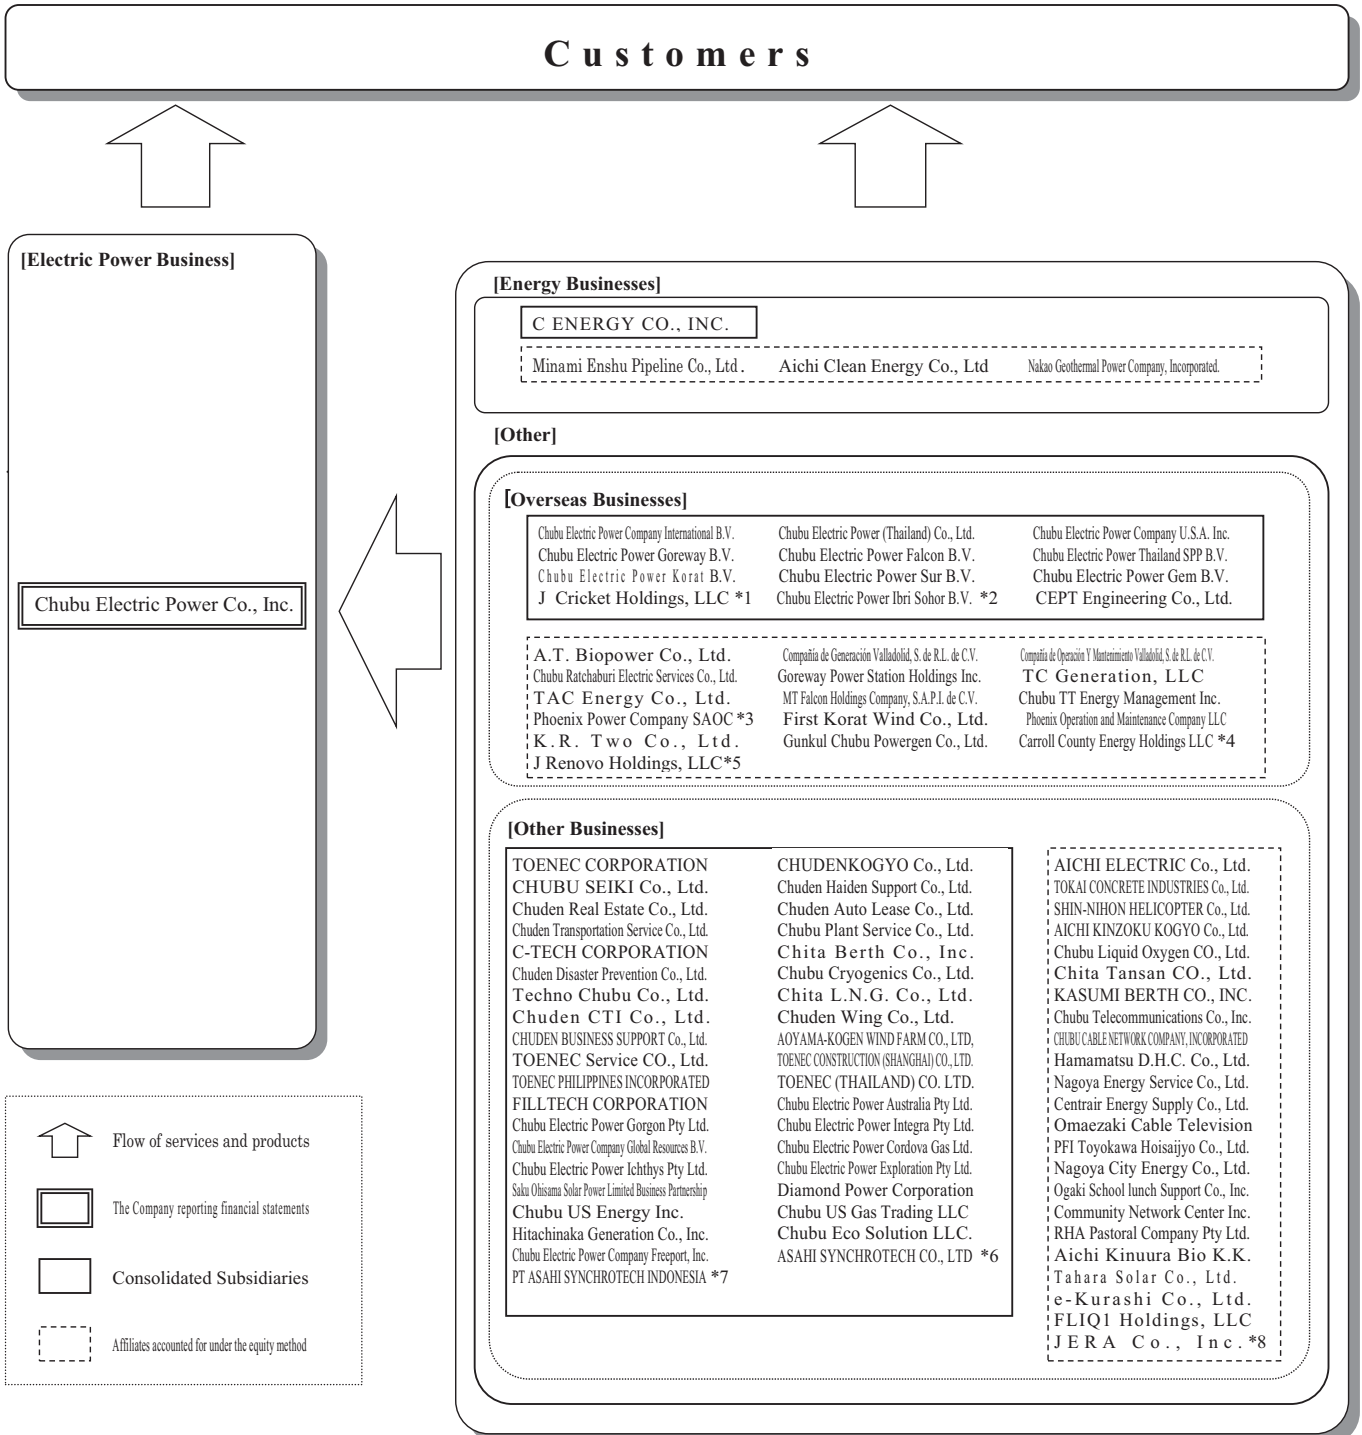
Customers

[Electric Power Business]

Chubu Electric Power Co., Inc.

[Energy Businesses]

C ENERGY CO., INC.

Minami Enshu Pipeline Co., Ltd. Aichi Clean Energy Co., Ltd Nakao Geothermal Power Company, Incorporated.

[Other]

[Overseas Businesses]

Chubu Electric Power Company International B.V.
Chubu Electric Power Goreway B.V.
Chubu Electric Power Korat B.V.
J Cricket Holdings, LLC *1

Chubu Electric Power (Thailand) Co., Ltd.
Chubu Electric Power Falcon B.V.
Chubu Electric Power Sur B.V.
Chubu Electric Power Ibri Sohor B.V. *2

Chubu Electric Power Company U.S.A. Inc.
Chubu Electric Power Thailand SPP B.V.
Chubu Electric Power Gem B.V.
CEPT Engineering Co., Ltd.

A.T. Biopower Co., Ltd.
Chubu Ratchaburi Electric Services Co., Ltd.
TAC Energy Co., Ltd.
Phoenix Power Company SAOC *3
K.R. Two Co., Ltd.
J Renovo Holdings, LLC*5

Compañía de Generación Valladolid, S. de R.L. de C.V.
Goreway Power Station Holdings Inc.
MT Falcon Holdings Company, S.A.P.I. de C.V.
First Korat Wind Co., Ltd.
Gunkul Chubu Powergen Co., Ltd.

Compañía de Operación Y Mantenimiento Valladolid, S. de R.L. de C.V.
TC Generation, LLC
Chubu TT Energy Management Inc.
Phoenix Operation and Maintenance Company LLC
Carroll County Energy Holdings LLC *4

[Other Businesses]

TOENEC CORPORATION
CHUBU SEIKI Co., Ltd.
Chuden Real Estate Co., Ltd.
Chuden Transportation Service Co., Ltd.
C-TECH CORPORATION
Chuden Disaster Prevention Co., Ltd.
Techno Chubu Co., Ltd.
Chuden CTI Co., Ltd.
CHUDEN BUSINESS SUPPORT Co., Ltd.
TOENEC Service CO., Ltd.
TOENEC PHILIPPINES INCORPORATED
FILLTECH CORPORATION
Chubu Electric Power Gorgon Pty Ltd.
Chubu Electric Power Company Global Resources B.V.
Chubu Electric Power Ichthys Pty Ltd.
Saku Ohisama Solar Power Limited Business Partnership
Chubu US Energy Inc.
Hitachinaka Generation Co., Inc.
Chubu Electric Power Company Freeport, Inc.
PT ASAHI SYNCHROTECH INDONESIA *7

CHUDENKOGYO Co., Ltd.
Chuden Haiden Support Co., Ltd.
Chuden Auto Lease Co., Ltd.
Chubu Plant Service Co., Ltd.
Chita Berth Co., Inc.
Chubu Cryogenics Co., Ltd.
Chita L.N.G. Co., Ltd.
Chuden Wing Co., Ltd.
AOYAMA-KOGEN WIND FARM CO., LTD,
TOENEC CONSTRUCTION (SHANGHAI) CO., LTD.
TOENEC (THAILAND) CO. LTD.
Chubu Electric Power Australia Pty Ltd.
Chubu Electric Power Integra Pty Ltd.
Chubu Electric Power Cordova Gas Ltd.
Chubu Electric Power Exploration Pty Ltd.
Diamond Power Corporation
Chubu US Gas Trading LLC
Chubu Eco Solution LLC.
ASAHI SYNCHROTECH CO., LTD *6

AICHI ELECTRIC Co., Ltd.
TOKAI CONCRETE INDUSTRIES Co., Ltd.
SHIN-NIHON HELICOPTER Co., Ltd.
AICHI KINZOKU KOGYO Co., Ltd.
Chubu Liquid Oxygen CO., Ltd.
Chita Tansan CO., Ltd.
KASUMI BERTH CO., INC.
Chubu Telecommunications Co., Inc.
CHUBU CABLE NETWORK COMPANY, INCORPORATED
Hamamatsu D.H.C. Co., Ltd.
Nagoya Energy Service Co., Ltd.
Centrair Energy Supply Co., Ltd.
Omaezaki Cable Television
PFI Toyokawa Hoisaijyo Co., Ltd.
Nagoya City Energy Co., Ltd.
Ogaki School lunch Support Co., Inc.
Community Network Center Inc.
RHA Pastoral Company Pty Ltd.
Aichi Kinuura Bio K.K.
Tahara Solar Co., Ltd.
e-Kurashi Co., Ltd.
FLIQ1 Holdings, LLC
JERA Co., Inc.*8

Flow of services and products
The Company reporting financial statements
Consolidated Subsidiaries
Affiliates accounted for under the equity method